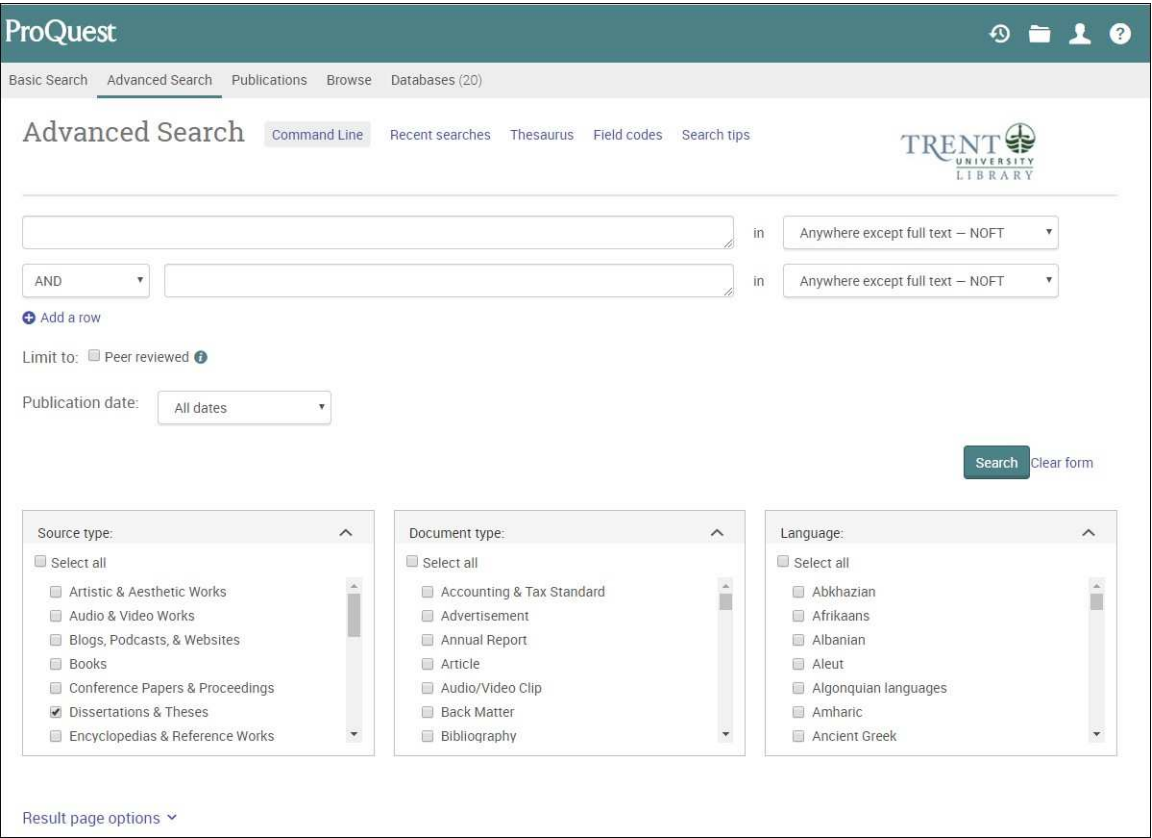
ProQuest

Basic Search Advanced Search Publications Browse Databases (20)

Advanced Search Command Line Recent searches Thesaurus Field codes Search tips

TRENT UNIVERSITY LIBRARY

in Anywhere except full text — NOFT

AND in Anywhere except full text — NOFT

Add a row

Limit to: Peer reviewed

Publication date: All dates

Search Clear form

Source type:
Select all
Artistic & Aesthetic Works
Audio & Video Works
Blogs, Podcasts, & Websites
Books
Conference Papers & Proceedings
Dissertations & Theses
Encyclopedias & Reference Works

Document type:
Select all
Accounting & Tax Standard
Advertisement
Annual Report
Article
Audio/Video Clip
Back Matter
Bibliography

Language:
Select all
Abkhazian
Afrikaans
Albanian
Aleut
Algonquian languages
Amharic
Ancient Greek

Result page options